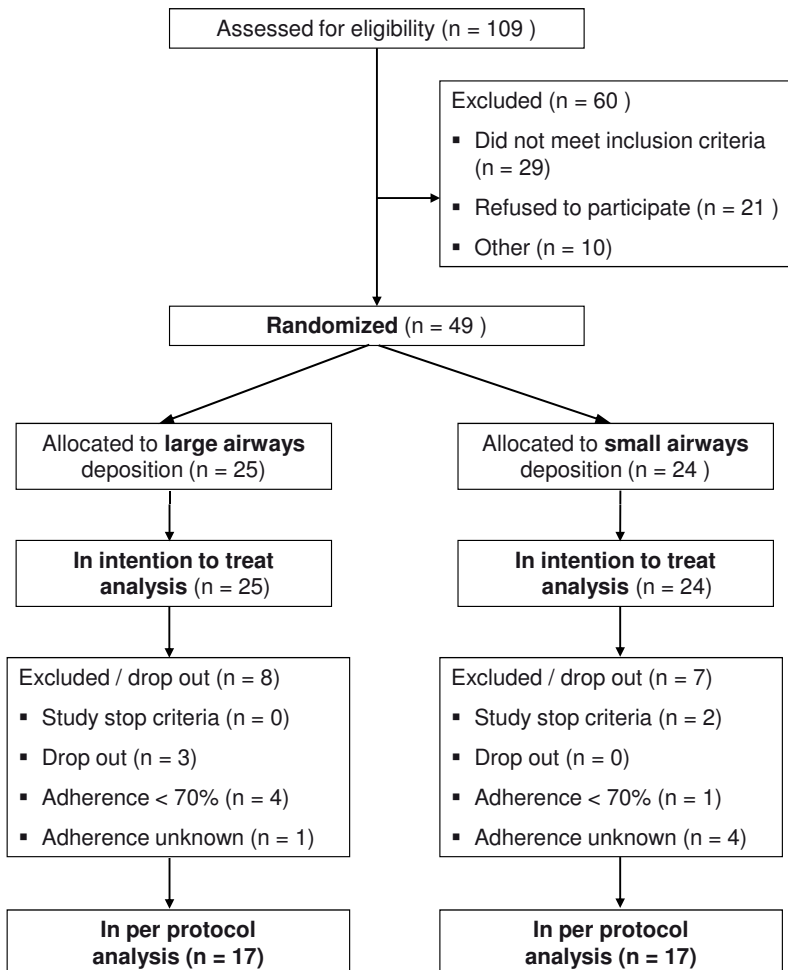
Assessed for eligibility (n = 109 )

Excluded (n = 60 )

▪ Did not meet inclusion criteria (n = 29)

▪ Refused to participate (n = 21 )

▪ Other (n = 10)

**Randomized** (n = 49 )

Allocated to **large airways** deposition (n = 25)

Allocated to **small airways** deposition (n = 24 )

**In intention to treat analysis** (n = 25)

**In intention to treat analysis** (n = 24)

Excluded / drop out (n = 8)

▪ Study stop criteria (n = 0)

▪ Drop out (n = 3)

▪ Adherence < 70% (n = 4)

▪ Adherence unknown (n = 1)

Excluded / drop out (n = 7)

▪ Study stop criteria (n = 2)

▪ Drop out (n = 0)

▪ Adherence < 70% (n = 1)

▪ Adherence unknown (n = 4)

**In per protocol analysis (n = 17)**

**In per protocol analysis (n = 17)**